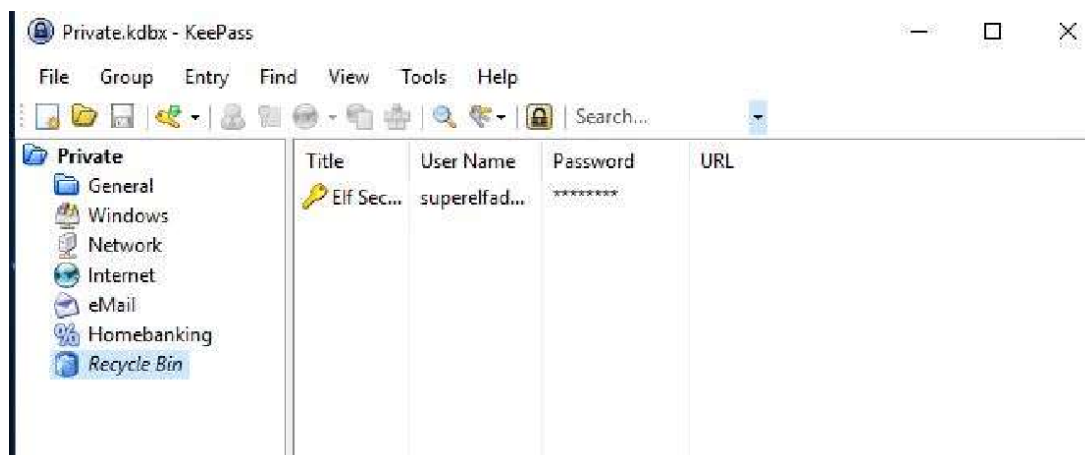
Private.kdbx - KeePass

File Group Entry Find View Tools Help

Search...

Private
General
Windows
Network
Internet
eMail
Homebanking
Recycle Bin

| Title | User Name | Password | URL |
|---|---|---|---|
| Elf Sec... | superelfad... | ******** | |